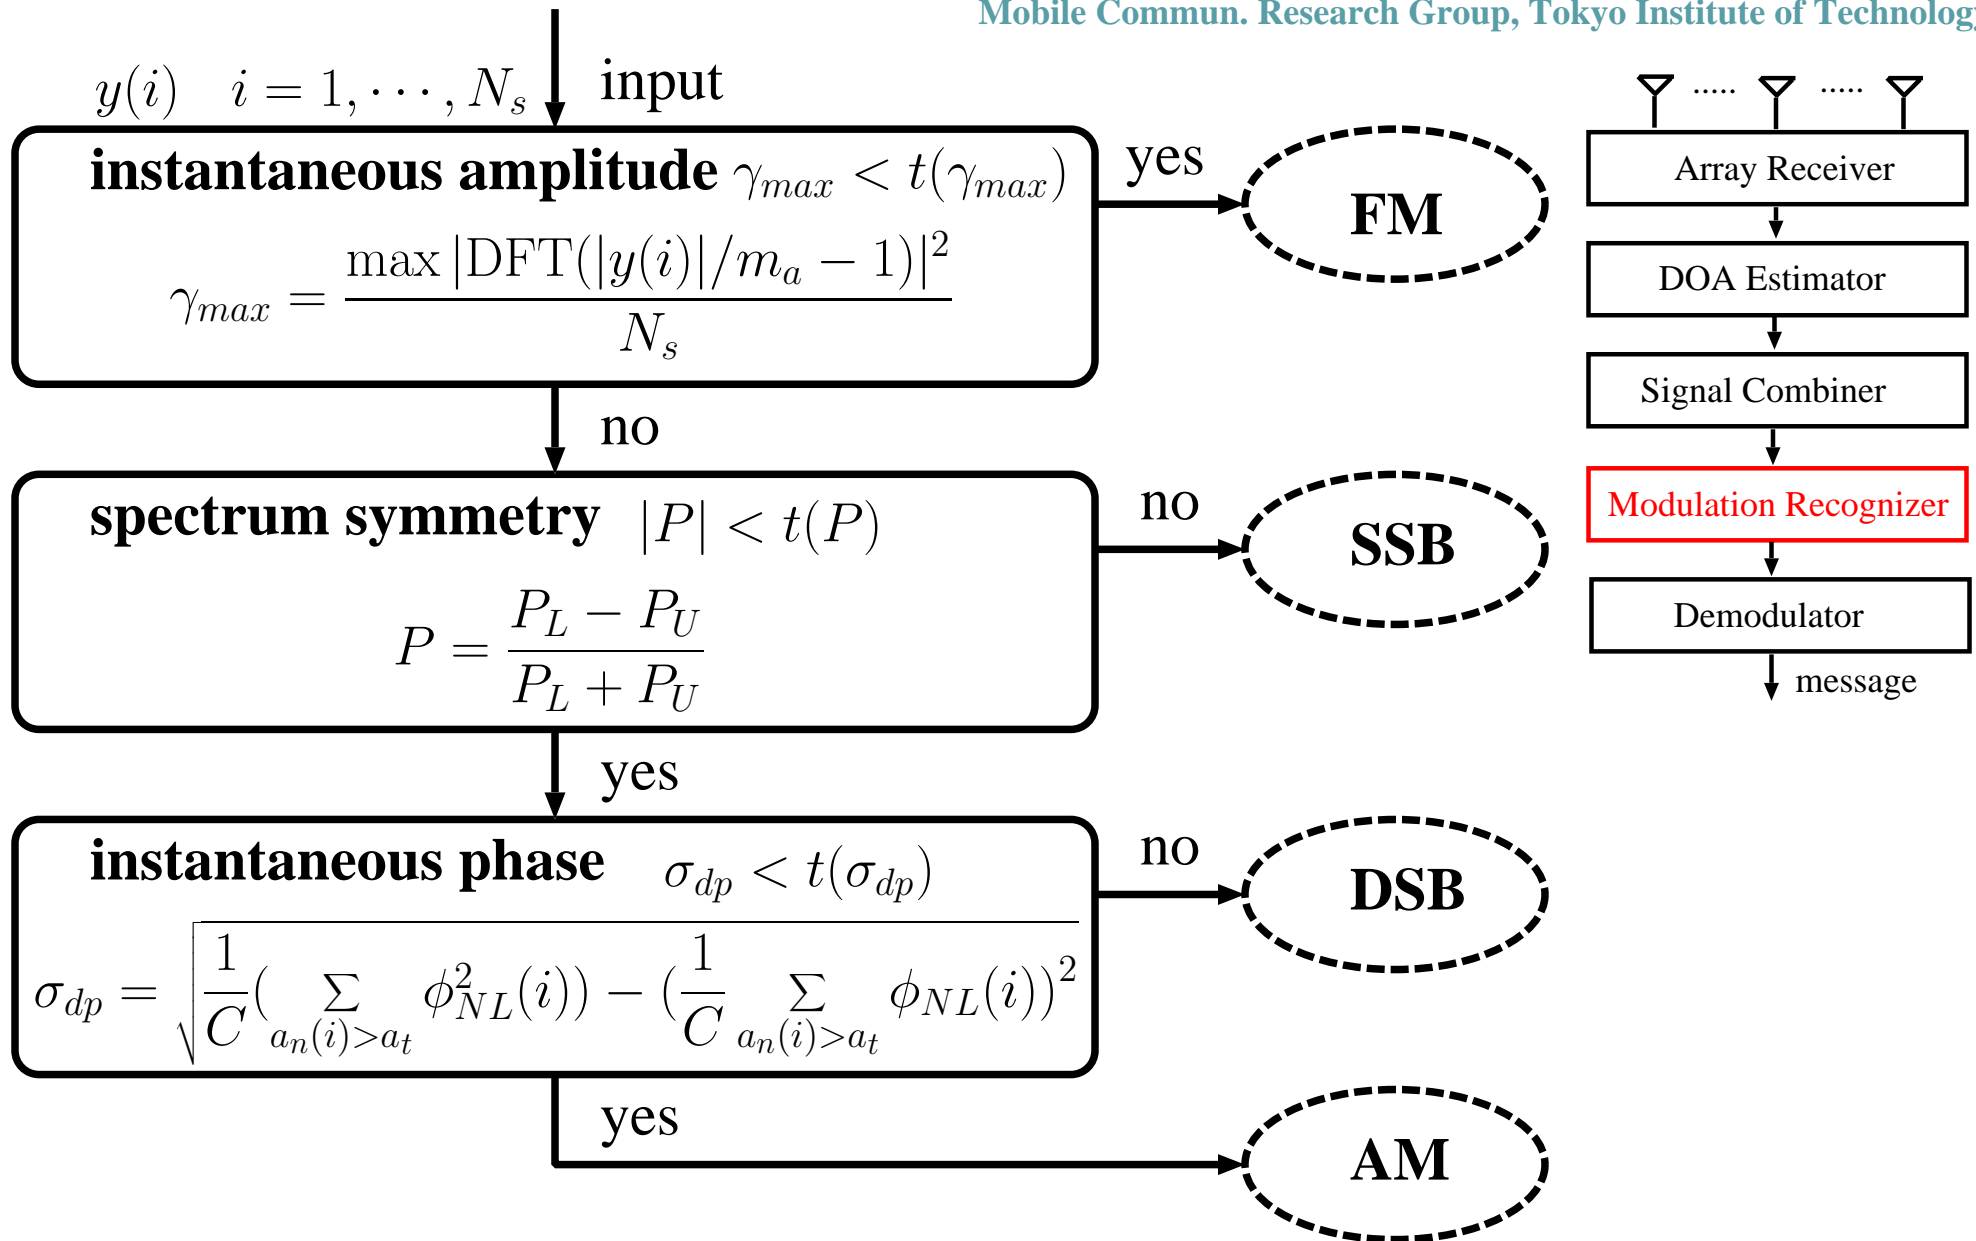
Mobile Commun. Research Group, Tokyo Institute of Technolog

$y(i) \quad i = 1, \cdots, N_s$ input

instantaneous amplitude $\gamma_{max} < t(\gamma_{max})$

$\gamma_{max} = \frac{\max |\mathrm{DFT}(|y(i)|/m_a - 1)|^2}{N_s}$

yes

FM

no

spectrum symmetry $|P| < t(P)$

$P = \frac{P_L - P_U}{P_L + P_U}$

no

SSB

yes

instantaneous phase $\sigma_{dp} < t(\sigma_{dp})$

$\sigma_{dp} = \sqrt{\frac{1}{C}(\sum_{a_n(i)>a_t} \phi_{NL}^2(i)) - (\frac{1}{C}\sum_{a_n(i)>a_t} \phi_{NL}(i))^2}$

no

DSB

yes

AM

.....

.....

Array Receiver

DOA Estimator

Signal Combiner

Modulation Recognizer

Demodulator

message